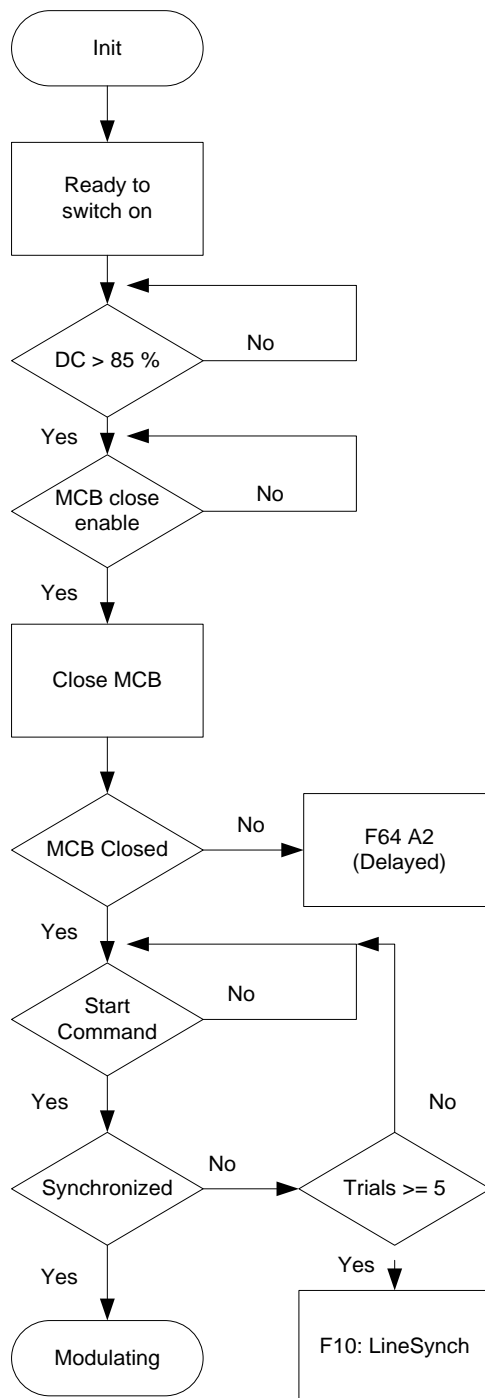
Init

Ready to switch on

DC > 85 %

No

Yes

MCB close enable

No

Yes

Close MCB

MCB Closed

No

F64 A2 (Delayed)

Yes

Start Command

No

Yes

No

Synchronized

No

Trials >= 5

Yes

Yes

F10: LineSynch

Modulating